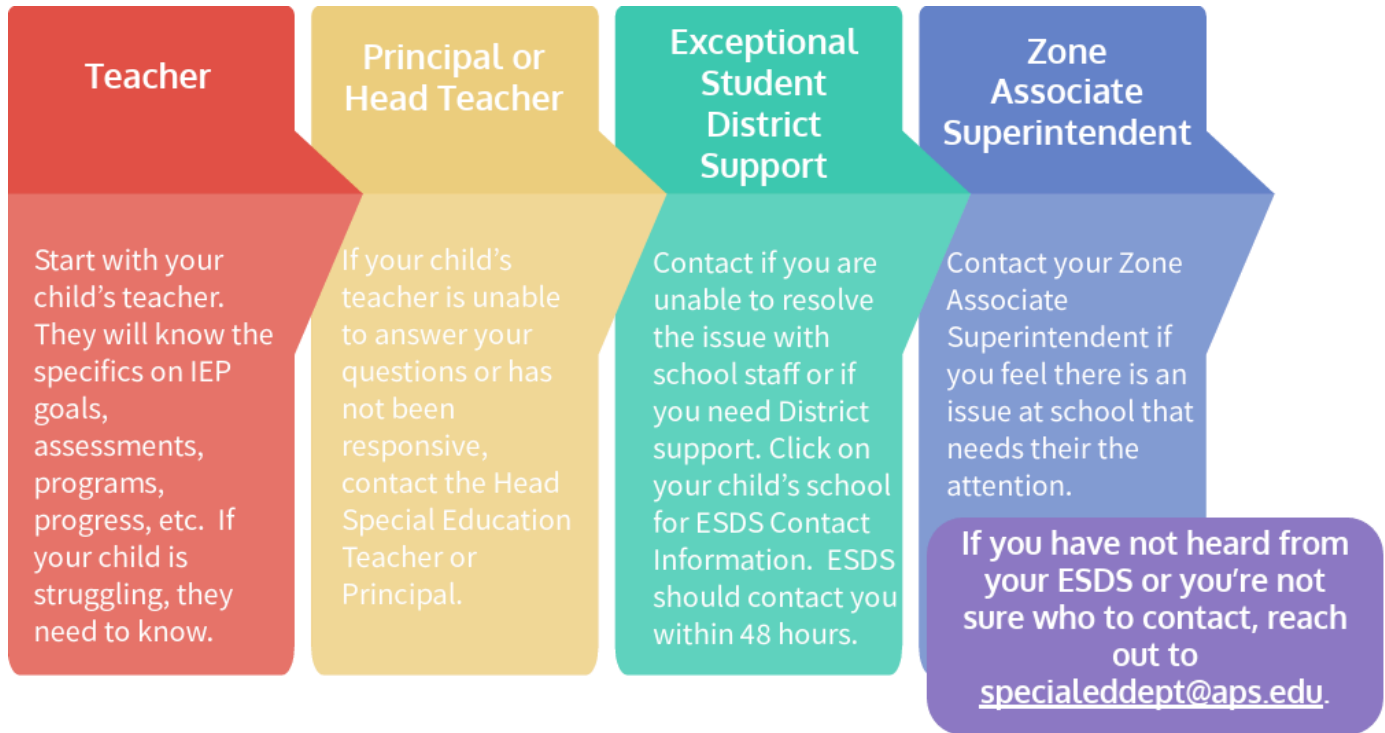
Teacher

Start with your child's teacher. They will know the specifics on IEP goals, assessments, programs, progress, etc. If your child is struggling, they need to know.

Principal or Head Teacher

If your child's teacher is unable to answer your questions or has not been responsive, contact the Head Special Education Teacher or Principal.

Exceptional Student District Support

Contact if you are unable to resolve the issue with school staff or if you need District support. Click on your child's school for ESDS Contact Information. ESDS should contact you within 48 hours.

Zone Associate Superintendent

Contact your Zone Associate Superintendent if you feel there is an issue at school that needs their the attention.

If you have not heard from your ESDS or you're not sure who to contact, reach out to specialeddept@aps.edu.